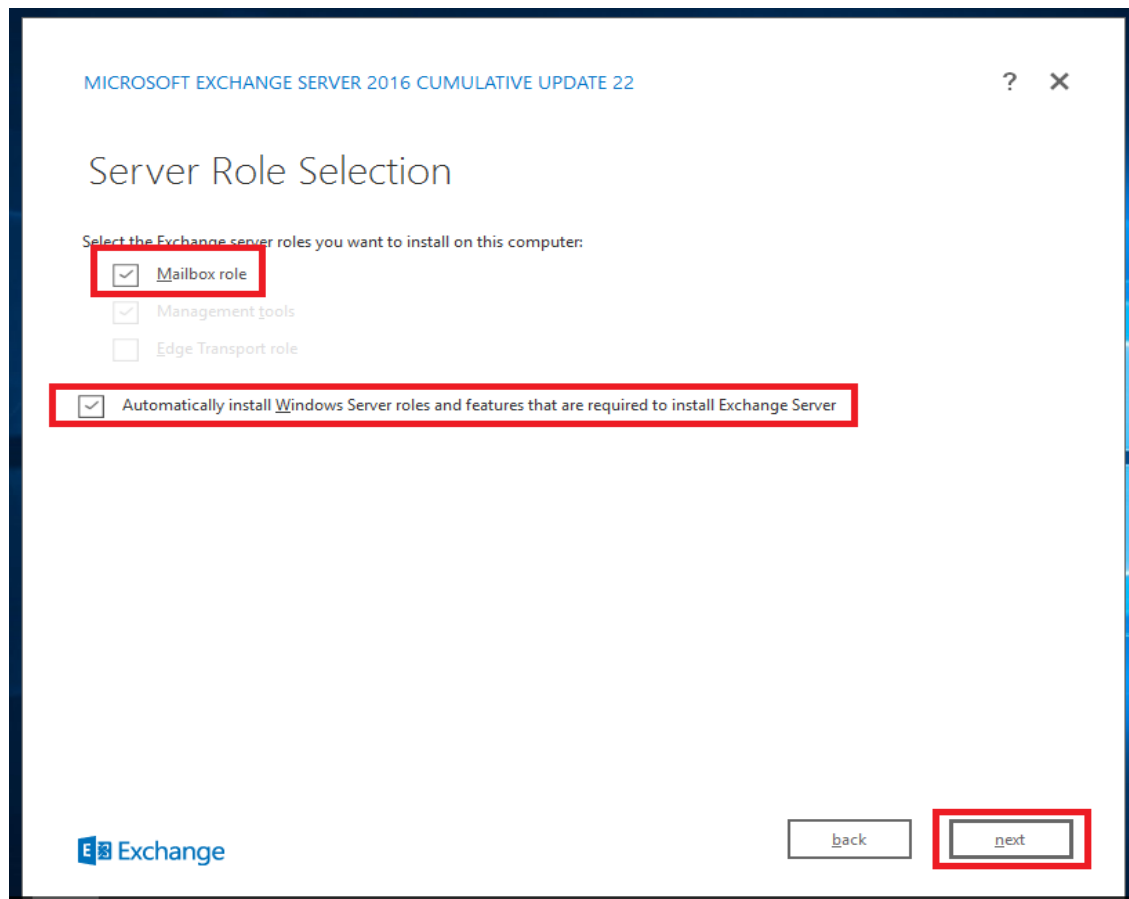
MICROSOFT EXCHANGE SERVER 2016 CUMULATIVE UPDATE 22

? ✕

Server Role Selection

Select the Exchange server roles you want to install on this computer:

Mailbox role

Management tools

Edge Transport role

Automatically install Windows Server roles and features that are required to install Exchange Server

Exchange

back

next